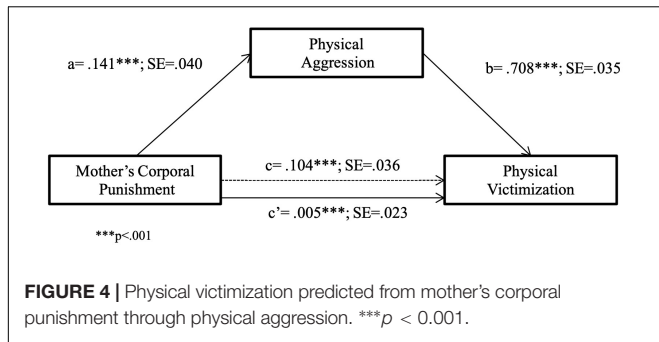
Physical Aggression

a= .141***; SE=.040

b= .708***; SE=.035

Mother’s Corporal Punishment

c= .104***; SE=.036

Physical Victimization

c’= .005***; SE=.023

***p<.001

**FIGURE 4 |** Physical victimization predicted from mother’s corporal punishment through physical aggression. ***$p < 0.001$.